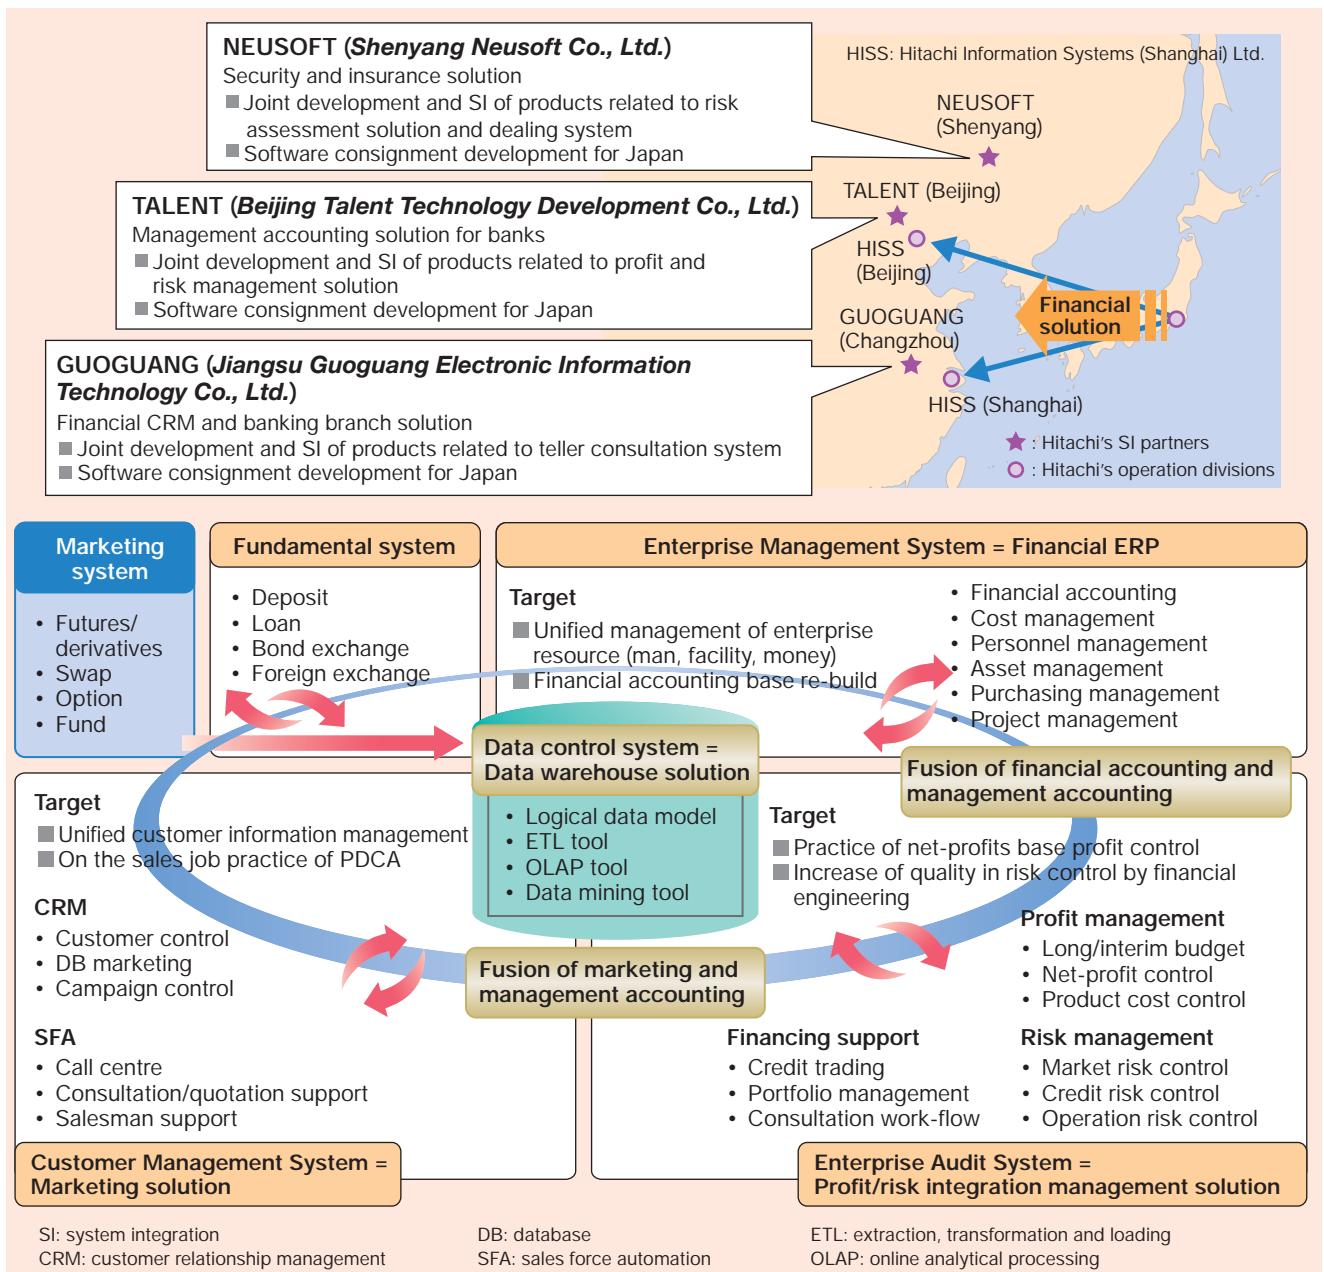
NEUSOFT (*Shenyang Neusoft Co., Ltd.*)
Security and insurance solution
■ Joint development and SI of products related to risk assessment solution and dealing system
■ Software consignment development for Japan

TALENT (*Beijing Talent Technology Development Co., Ltd.*)
Management accounting solution for banks
■ Joint development and SI of products related to profit and risk management solution
■ Software consignment development for Japan

GUOGUANG (*Jiangsu Guoguang Electronic Information Technology Co., Ltd.*)
Financial CRM and banking branch solution
■ Joint development and SI of products related to teller consultation system
■ Software consignment development for Japan

HISS: Hitachi Information Systems (Shanghai) Ltd.
NEUSOFT (Shenyang)
TALENT (Beijing)
HISS (Beijing)
GUOGUANG (Changzhou)
Financial solution
HISS (Shanghai)
★ : Hitachi's SI partners
○ : Hitachi's operation divisions

Marketing system
• Futures/ derivatives
• Swap
• Option
• Fund

Fundamental system
• Deposit
• Loan
• Bond exchange
• Foreign exchange

Enterprise Management System = Financial ERP
Target
■ Unified management of enterprise resource (man, facility, money)
■ Financial accounting base re-build
• Financial accounting
• Cost management
• Personnel management
• Asset management
• Purchasing management
• Project management

Data control system = Data warehouse solution
• Logical data model
• ETL tool
• OLAP tool
• Data mining tool

Fusion of financial accounting and management accounting

Target
■ Unified customer information management
■ On the sales job practice of PDCA
CRM
• Customer control
• DB marketing
• Campaign control
SFA
• Call centre
• Consultation/quotation support
• Salesman support

Fusion of marketing and management accounting

Target
■ Practice of net-profits base profit control
■ Increase of quality in risk control by financial engineering
Profit management
• Long/interim budget
• Net-profit control
• Product cost control
Financing support
• Credit trading
• Portfolio management
• Consultation work-flow
Risk management
• Market risk control
• Credit risk control
• Operation risk control

Customer Management System = Marketing solution
Enterprise Audit System = Profit/risk integration management solution

SI: system integration
CRM: customer relationship management
DB: database
SFA: sales force automation
ETL: extraction, transformation and loading
OLAP: online analytical processing